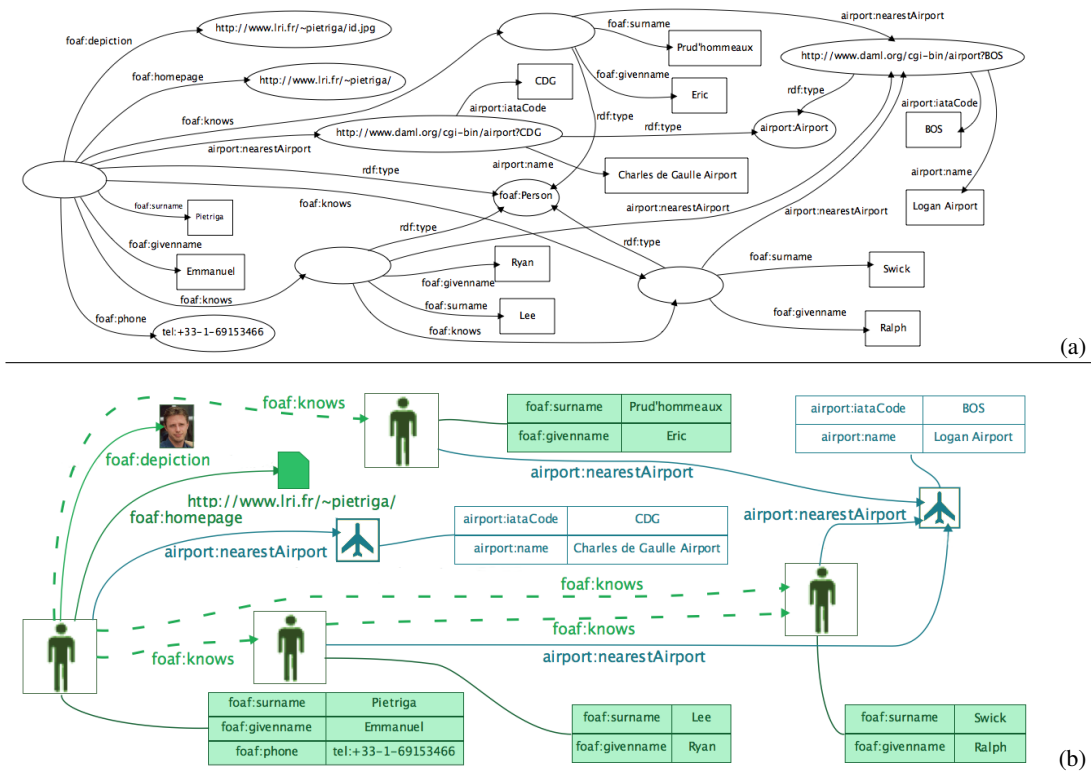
foaf:depiction
http://www.lri.fr/~pietriga/id.jpg
foaf:homepage
http://www.lri.fr/~pietriga/
foaf:surname
Prud'hommeaux
foaf:givenname
Eric
airport:nearestAirport
http://www.daml.org/cgi-bin/airport?BOS
CDG
airport:iataCode
rdf:type
foaf:knows
http://www.daml.org/cgi-bin/airport?CDG
rdf:type
airport:Airport
airport:iataCode
BOS
airport:nearestAirport
airport:name
Charles de Gaulle Airport
rdf:type
foaf:Person
airport:name
Logan Airport
foaf:knows
airport:nearestAirport
airport:nearestAirport
foaf:surname
Pietriga
rdf:type
rdf:type
foaf:givenname
Emmanuel
Ryan
foaf:givenname
foaf:surname
Swick
foaf:knows
foaf:surname
Lee
foaf:givenname
Ralph
foaf:phone
tel:+33-1-69153466
foaf:knows
(a)

foaf:knows

| foaf:surname | Prud'hommeaux |
|---|---|
| foaf:givenname | Eric |

| airport:iataCode | BOS |
|---|---|
| airport:name | Logan Airport |

foaf:depiction
airport:nearestAirport
http://www.lri.fr/~pietriga/
foaf:homepage
airport:nearestAirport

| airport:iataCode | CDG |
|---|---|
| airport:name | Charles de Gaulle Airport |

airport:nearestAirport
foaf:knows
foaf:knows
foaf:knows
airport:nearestAirport

| foaf:surname | Pietriga |
|---|---|
| foaf:givenname | Emmanuel |
| foaf:phone | tel:+33-1-69153466 |

| foaf:surname | Lee |
|---|---|
| foaf:givenname | Ryan |

| foaf:surname | Swick |
|---|---|
| foaf:givenname | Ralph |

(b)